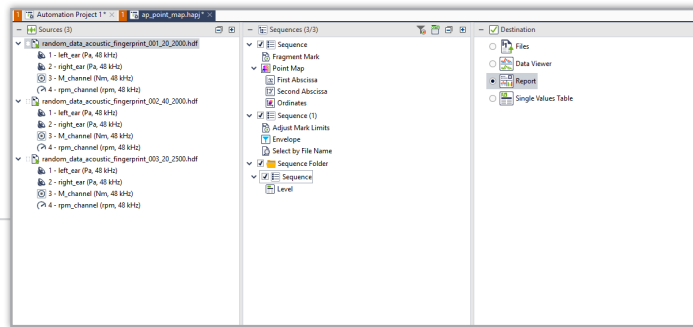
Automation Project 1 * ap_point_map.hapj *

Sources (3)
random_data_acoustic_fingerprint_001_20_2000.hdf
1 - left_ear (Pa, 48 kHz)
2 - right_ear (Pa, 48 kHz)
3 - M_channel (Nm, 48 kHz)
4 - rpm_channel (rpm, 48 kHz)
random_data_acoustic_fingerprint_002_40_2000.hdf
1 - left_ear (Pa, 48 kHz)
2 - right_ear (Pa, 48 kHz)
3 - M_channel (Nm, 48 kHz)
4 - rpm_channel (rpm, 48 kHz)
random_data_acoustic_fingerprint_003_20_2500.hdf
1 - left_ear (Pa, 48 kHz)
2 - right_ear (Pa, 48 kHz)
3 - M_channel (Nm, 48 kHz)
4 - rpm_channel (rpm, 48 kHz)

Sequences (3/3)
Sequence
Fragment Mark
Point Map
First Abscissa
Second Abscissa
Ordinates
Sequence (1)
Adjust Mark Limits
Envelope
Select by File Name
Sequence Folder
Sequence
Level

Destination
Files
Data Viewer
Report
Single Values Table